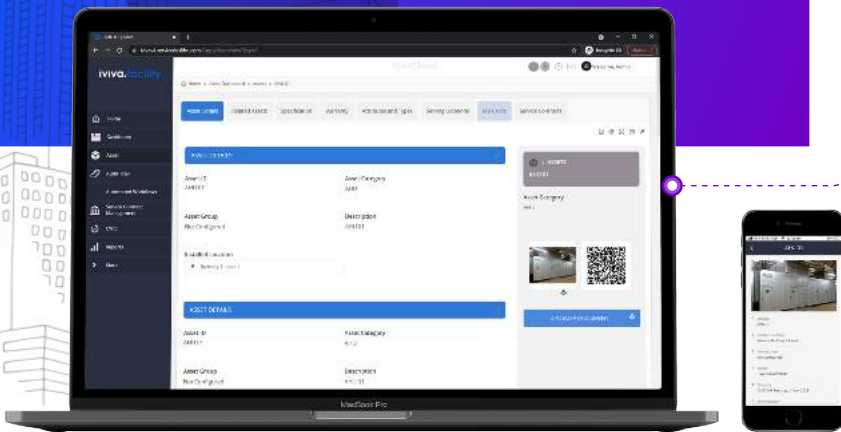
iviva.facility

Home
Dashboard
Asset
Work Order
Service Contract Management
Reports
More

Asset Details
Related Assets
Specification
Warranty
Service Contracts

ASSET DETAILS
Asset ID
Asset Category
Asset Group
Not Configured
Description
Installed Location

ASSET DETAILS
Asset ID
Asset Category
Asset Group
Not Configured
Description

Asset Category

MacBook Pro